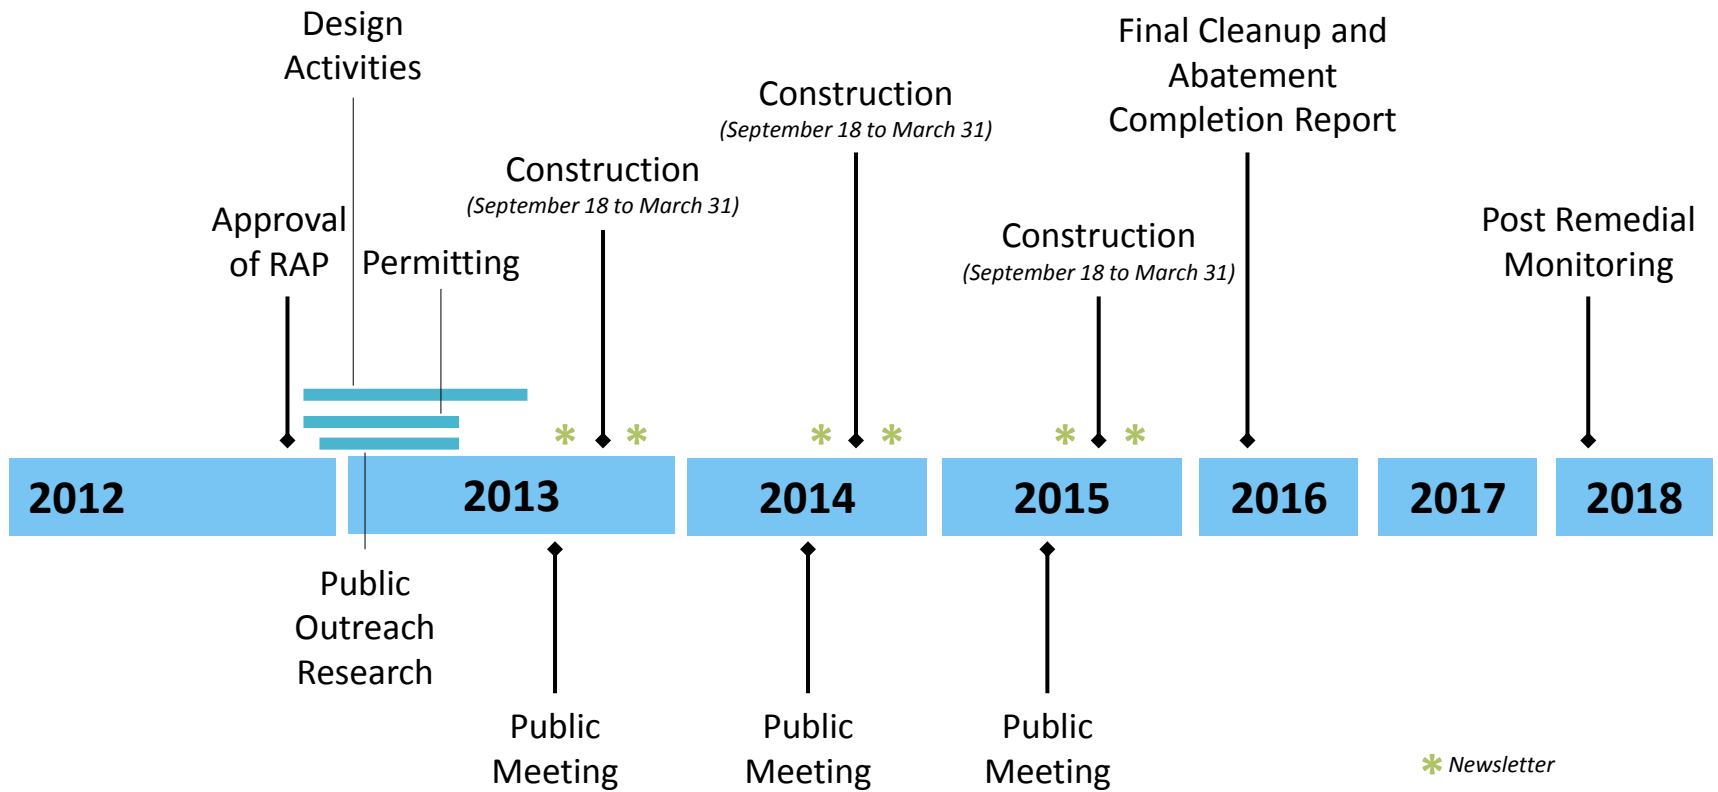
Design Activities

Final Cleanup and Abatement Completion Report

Construction
(September 18 to March 31)

Construction
(September 18 to March 31)

Approval of RAP

Permitting

Construction
(September 18 to March 31)

Post Remedial Monitoring

* *

* *

* *

2012

2013

2014

2015

2016

2017

2018

Public Outreach Research

Public Meeting

Public Meeting

Public Meeting

* Newsletter